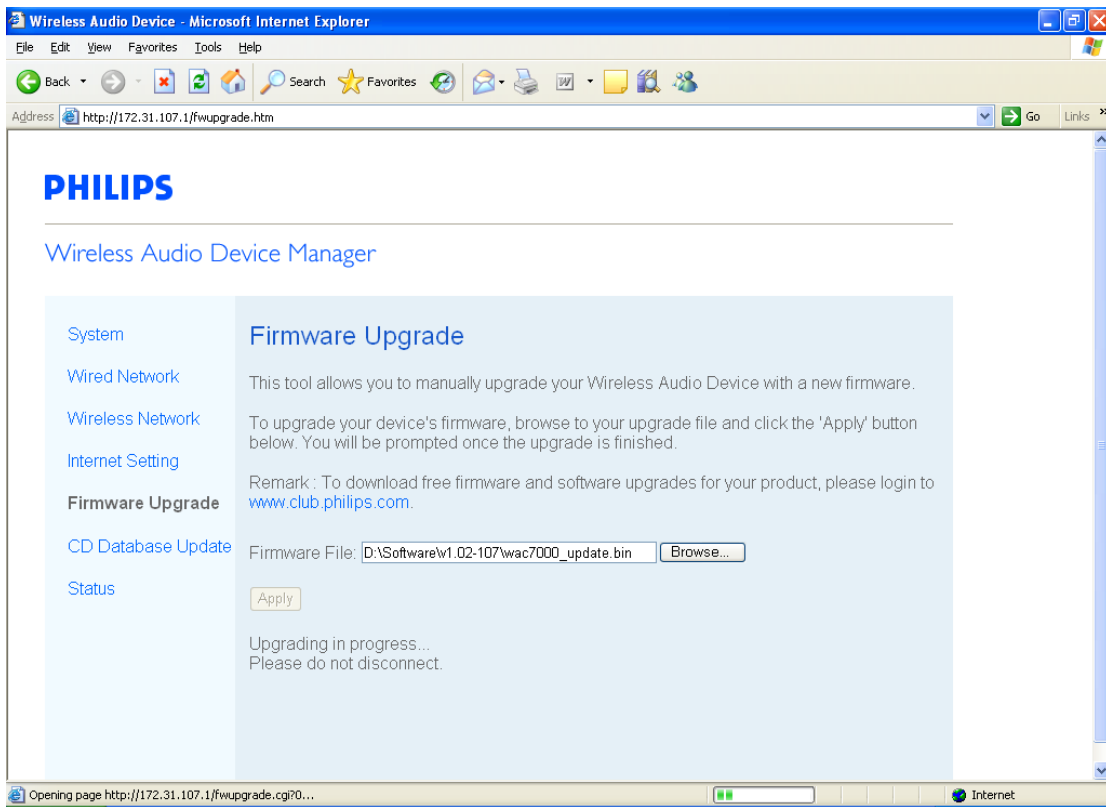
Wireless Audio Device - Microsoft Internet Explorer

File Edit View Favorites Tools Help

Back Search Favorites

Address http://172.31.107.1/fwupgrade.htm Go Links

PHILIPS

Wireless Audio Device Manager

System

Wired Network

Wireless Network

Internet Setting

Firmware Upgrade

CD Database Update

Status

Firmware Upgrade

This tool allows you to manually upgrade your Wireless Audio Device with a new firmware.

To upgrade your device's firmware, browse to your upgrade file and click the 'Apply' button below. You will be prompted once the upgrade is finished.

Remark : To download free firmware and software upgrades for your product, please login to www.club.philips.com.

Firmware File: D:\Software\v1.02-107\wac7000_update.bin Browse...

Apply

Upgrading in progress...
Please do not disconnect.

Opening page http://172.31.107.1/fwupgrade.cgi?0...

Internet